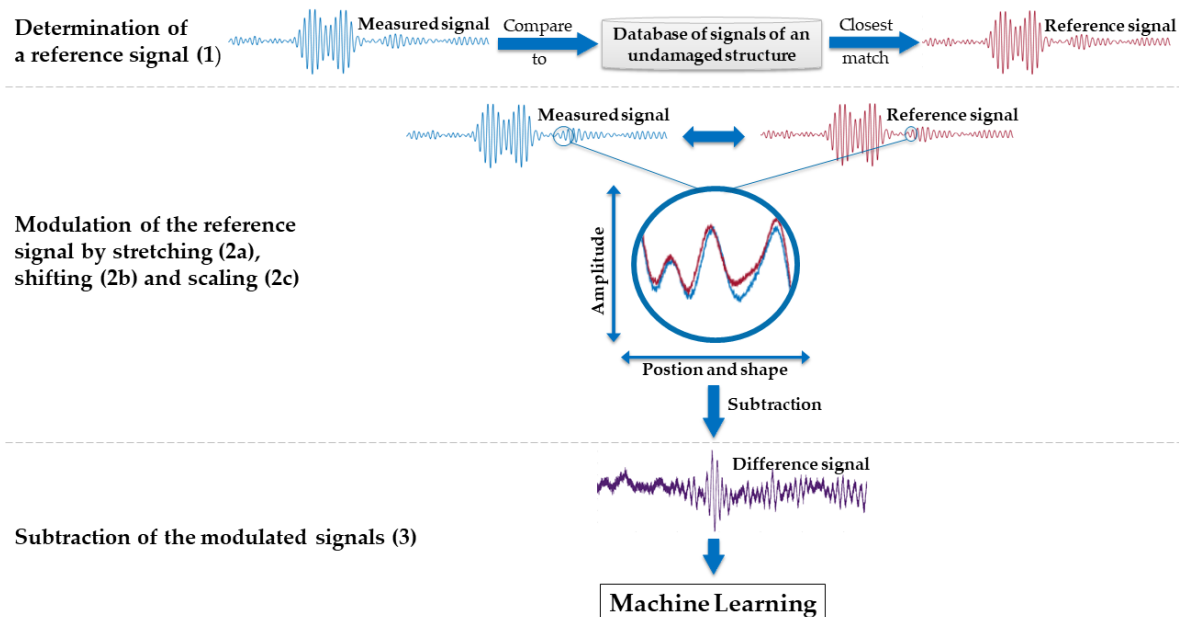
Determination of a reference signal (1)

Measured signal

Compare to

Database of signals of an undamaged structure

Closest match

Reference signal

Measured signal

Reference signal

Modulation of the reference signal by stretching (2a), shifting (2b) and scaling (2c)

Amplitude

Postion and shape

Subtraction

Difference signal

Subtraction of the modulated signals (3)

Machine Learning